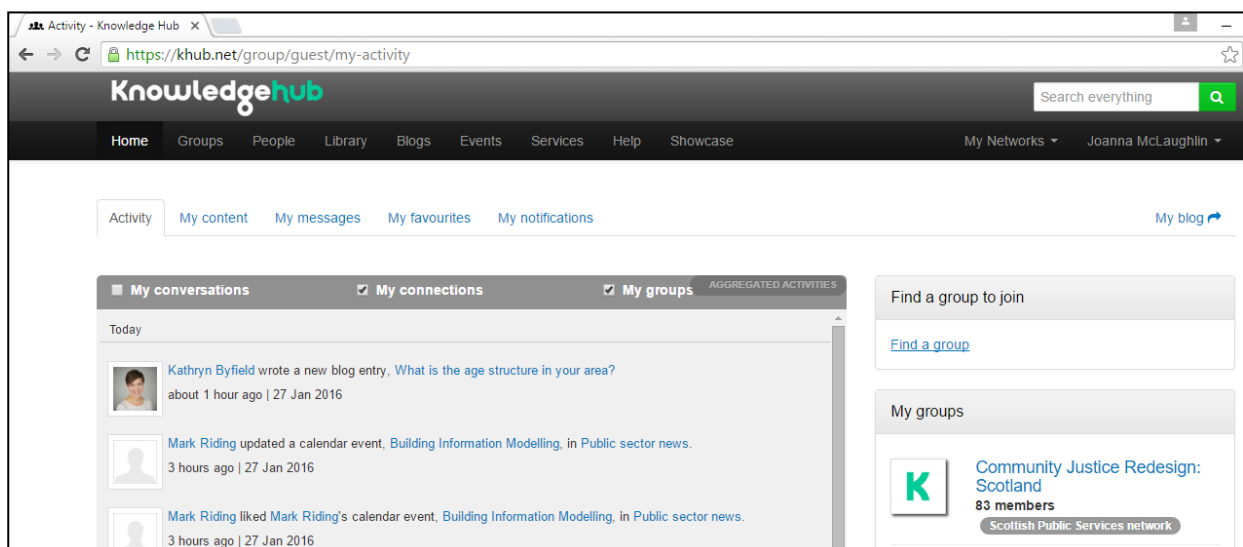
Activity - Knowledge Hub ×

https://khub.net/group/guest/my-activity

Knowledgehub

Search everything

Home Groups People Library Blogs Events Services Help Showcase

My Networks Joanna McLaughlin

Activity My content My messages My favourites My notifications

My blog

My conversations My connections My groups AGGREGATED ACTIVITIES

Today

Kathryn Byfield wrote a new blog entry, What is the age structure in your area?
about 1 hour ago | 27 Jan 2016

Mark Riding updated a calendar event, Building Information Modelling, in Public sector news.
3 hours ago | 27 Jan 2016

Mark Riding liked Mark Riding's calendar event, Building Information Modelling, in Public sector news.
3 hours ago | 27 Jan 2016

Find a group to join

Find a group

My groups

K

Community Justice Redesign: Scotland
83 members
Scottish Public Services network